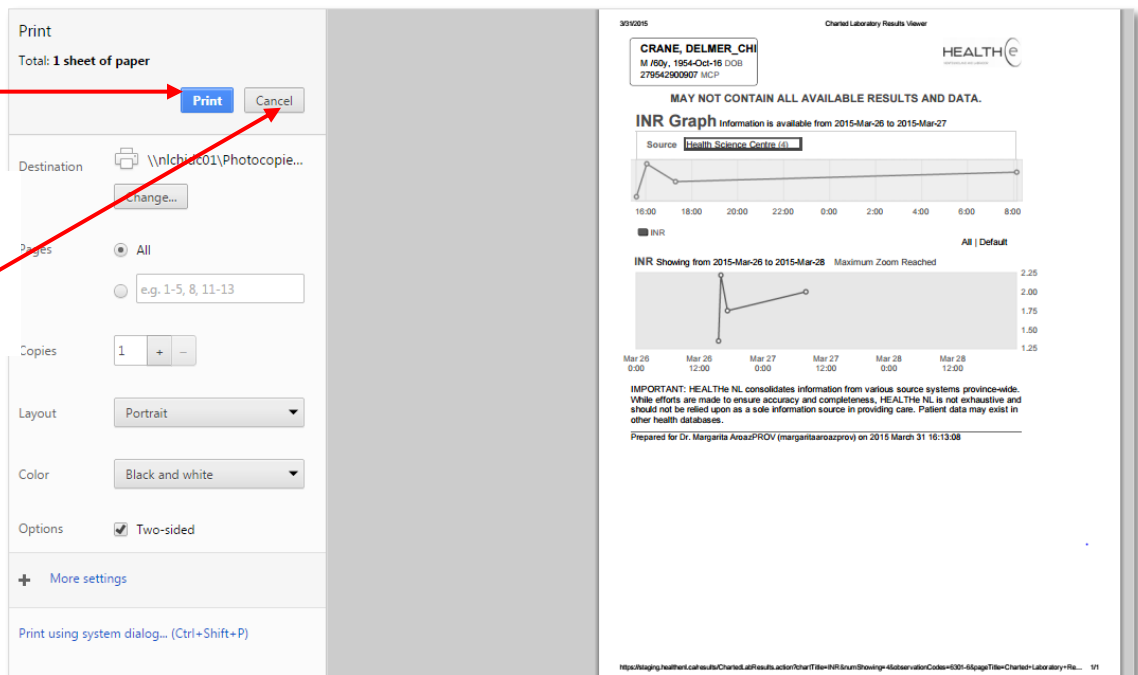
Print

Total: 1 sheet of paper

Print

Cancel

Destination

\\nlchidc01\Photocopie...

Change...

Pages

All

e.g. 1-5, 8, 11-13

Copies

1

+

–

Layout

Portrait

Color

Black and white

Options

Two-sided

More settings

Print using system dialog... (Ctrl+Shift+P)

3/31/2015

Charted Laboratory Results Viewer

CRANE, DELMER_CHI

M /60y, 1954-Oct-16 DOB

279542900907 MCP

HEALTHe

MAY NOT CONTAIN ALL AVAILABLE RESULTS AND DATA.

INR Graph Information is available from 2015-Mar-26 to 2015-Mar-27

Source Health Science Centre (4)

16:00 18:00 20:00 22:00 0:00 2:00 4:00 6:00 8:00

INR

All | Default

INR Showing from 2015-Mar-26 to 2015-Mar-28 Maximum Zoom Reached

2.25
2.00
1.75
1.50
1.25

Mar 26 0:00
Mar 26 12:00
Mar 27 0:00
Mar 27 12:00
Mar 28 0:00
Mar 28 12:00

IMPORTANT: HEALTHe NL consolidates information from various source systems province-wide. While efforts are made to ensure accuracy and completeness, HEALTHe NL is not exhaustive and should not be relied upon as a sole information source in providing care. Patient data may exist in other health databases.

Prepared for Dr. Margarita AroazPROV (margaritaaroazprov) on 2015 March 31 16:13:08

https://staging.healthenl.ca/results/ChartedLabResults.action?chartTitle=INR&numShowing=4&observationCodes=6301-6&pageTitle=Charted+Laboratory+Re... 1/1